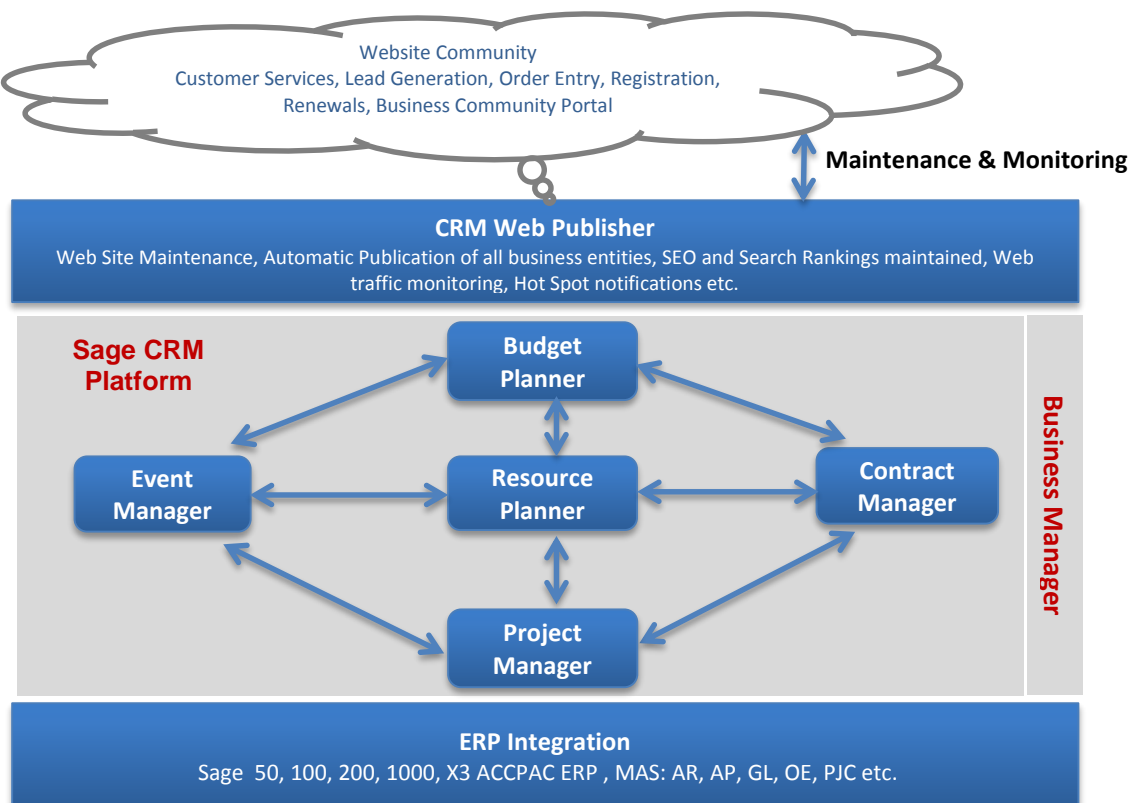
Website Community
Customer Services, Lead Generation, Order Entry, Registration, Renewals, Business Community Portal

Maintenance & Monitoring

CRM Web Publisher
Web Site Maintenance, Automatic Publication of all business entities, SEO and Search Rankings maintained, Web traffic monitoring, Hot Spot notifications etc.

Sage CRM Platform

Budget Planner

Event Manager

Resource Planner

Contract Manager

Project Manager

Business Manager

ERP Integration
Sage 50, 100, 200, 1000, X3 ACCPAC ERP , MAS: AR, AP, GL, OE, PJC etc.